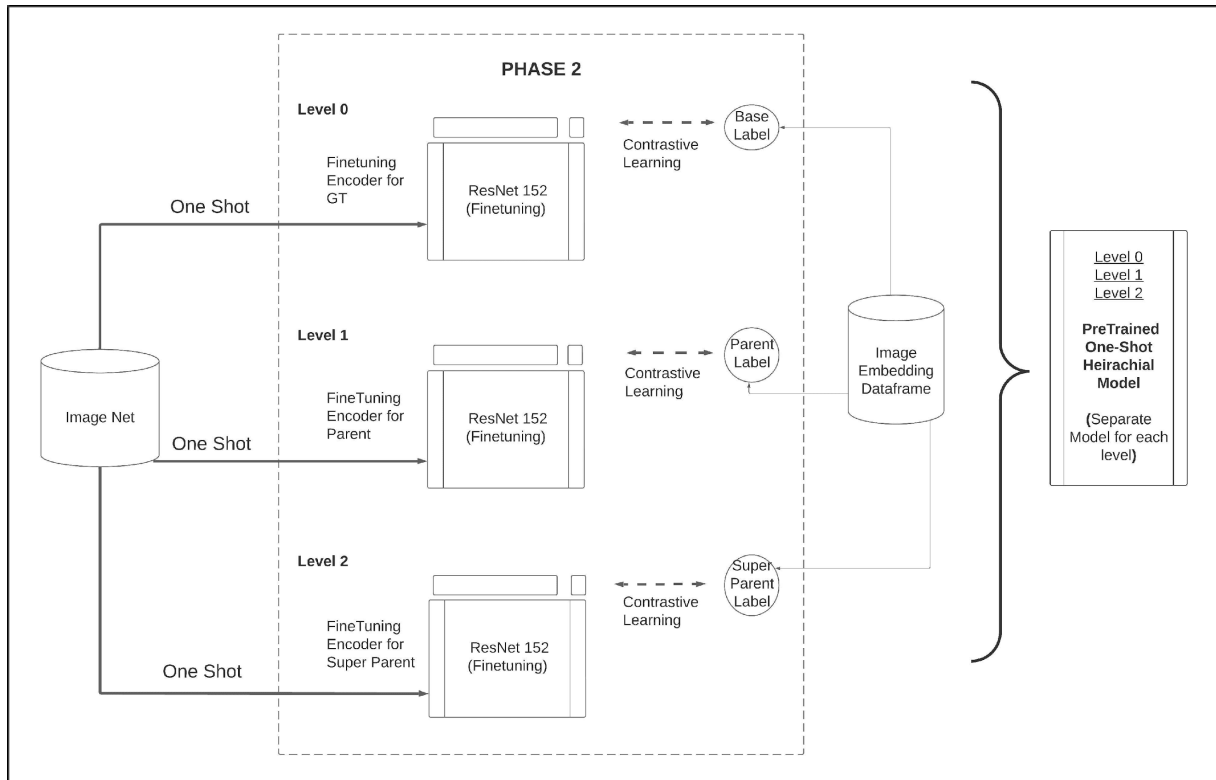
PHASE 2

Level 0

Finetuning Encoder for GT

ResNet 152 (Finetuning)

Contrastive Learning

Base Label

One Shot

Level 1

FineTuning Encoder for Parent

ResNet 152 (Finetuning)

Contrastive Learning

Parent Label

Image Net

One Shot

Image Embedding Dataframe

Level 2

FineTuning Encoder for Super Parent

ResNet 152 (Finetuning)

Contrastive Learning

Super Parent Label

One Shot

Level 0
Level 1
Level 2

PreTrained One-Shot Heirachial Model

(Separate Model for each level)